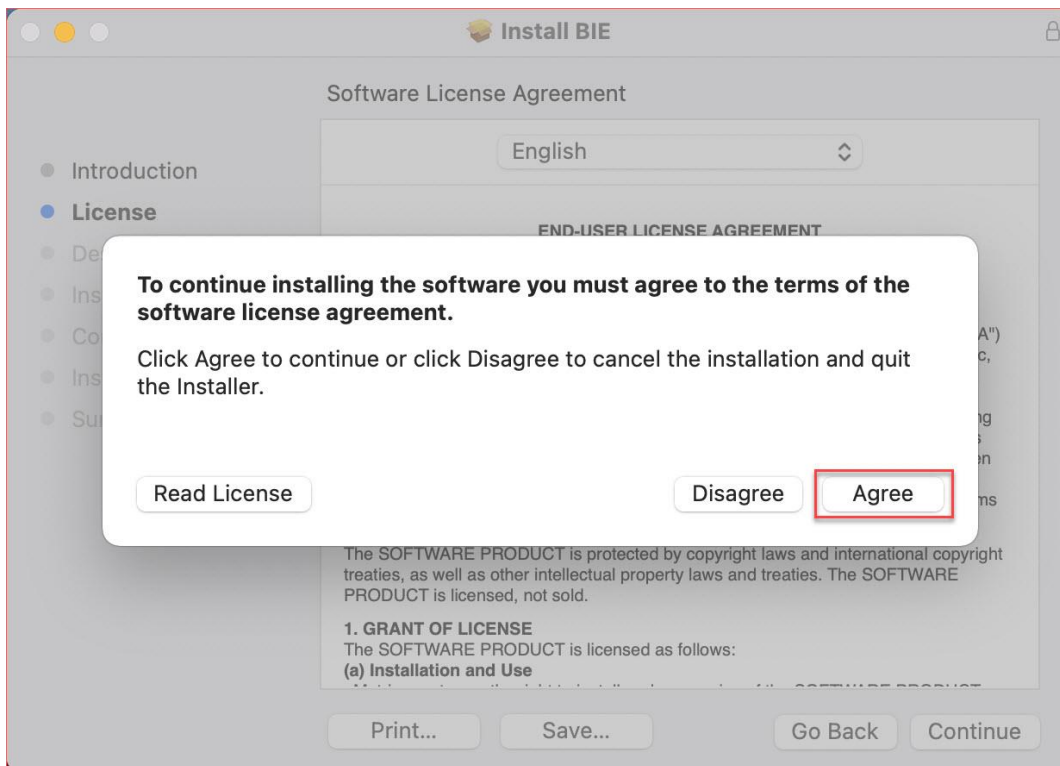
Install BIE

Software License Agreement

English

Introduction
License
De
Ins
Co
Ins
Su

END-USER LICENSE AGREEMENT

A")
c,

ng
s
en

ms

To continue installing the software you must agree to the terms of the software license agreement.

Click Agree to continue or click Disagree to cancel the installation and quit the Installer.

Read License

Disagree

Agree

The SOFTWARE PRODUCT is protected by copyright laws and international copyright treaties, as well as other intellectual property laws and treaties. The SOFTWARE PRODUCT is licensed, not sold.

1. GRANT OF LICENSE
The SOFTWARE PRODUCT is licensed as follows:
(a) Installation and Use
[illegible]

Print...
Save...
Go Back
Continue